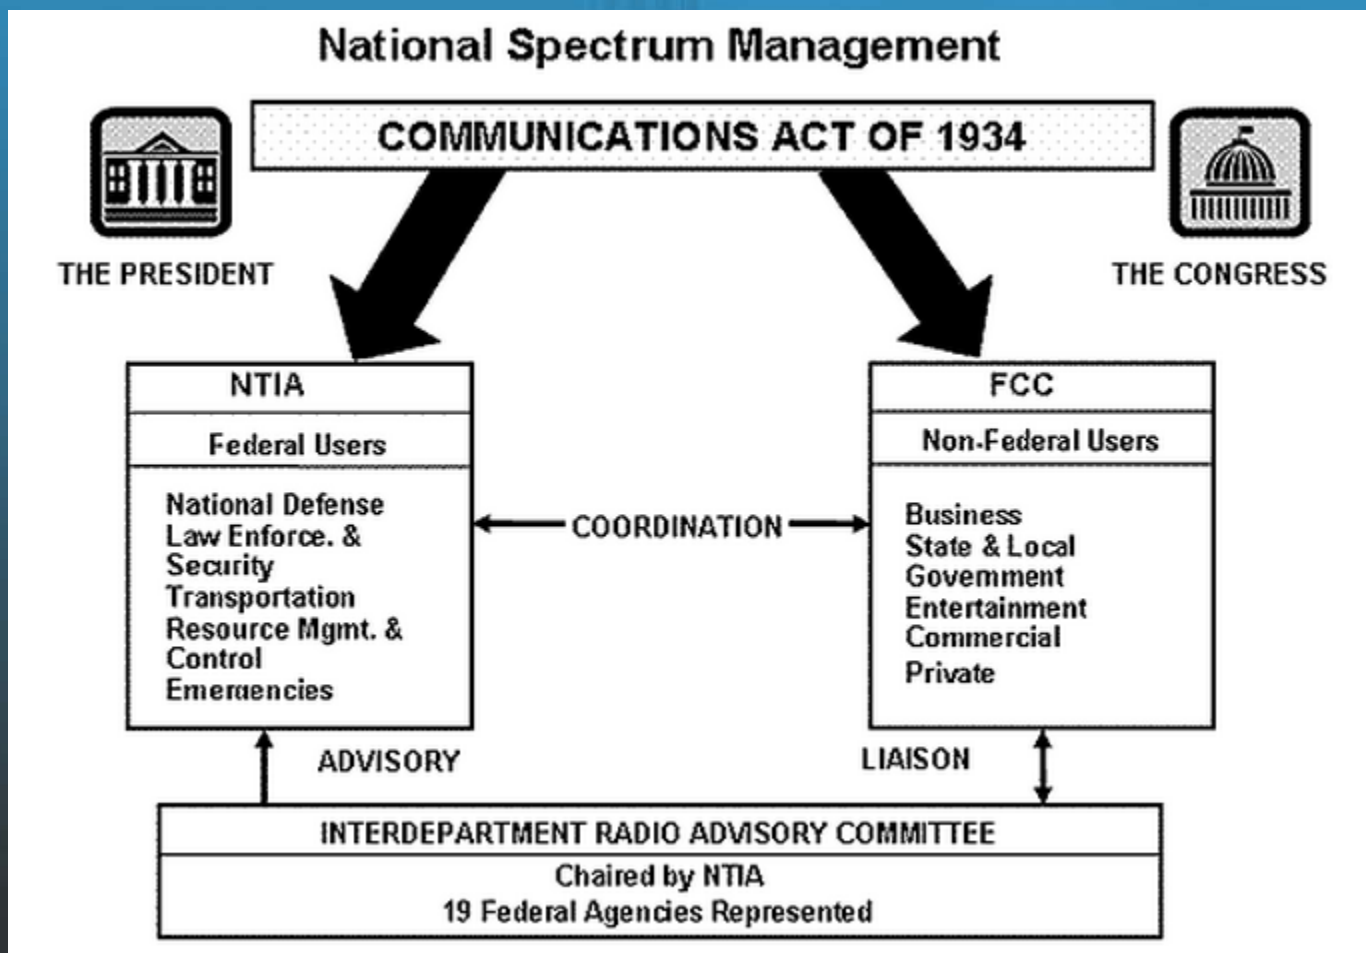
National Spectrum Management

COMMUNICATIONS ACT OF 1934

THE PRESIDENT

THE CONGRESS

NTIA

Federal Users

National Defense
Law Enforce. &
Security
Transportation
Resource Mgmt. &
Control
Emeraencies

COORDINATION

FCC

Non-Federal Users

Business
State & Local
Govemment
Entertainment
Commercial
Private

ADVISORY

LIAISON

INTERDEPARTMENT RADIO ADVISORY COMMITTEE

Chaired by NTIA
19 Federal Agencies Represented